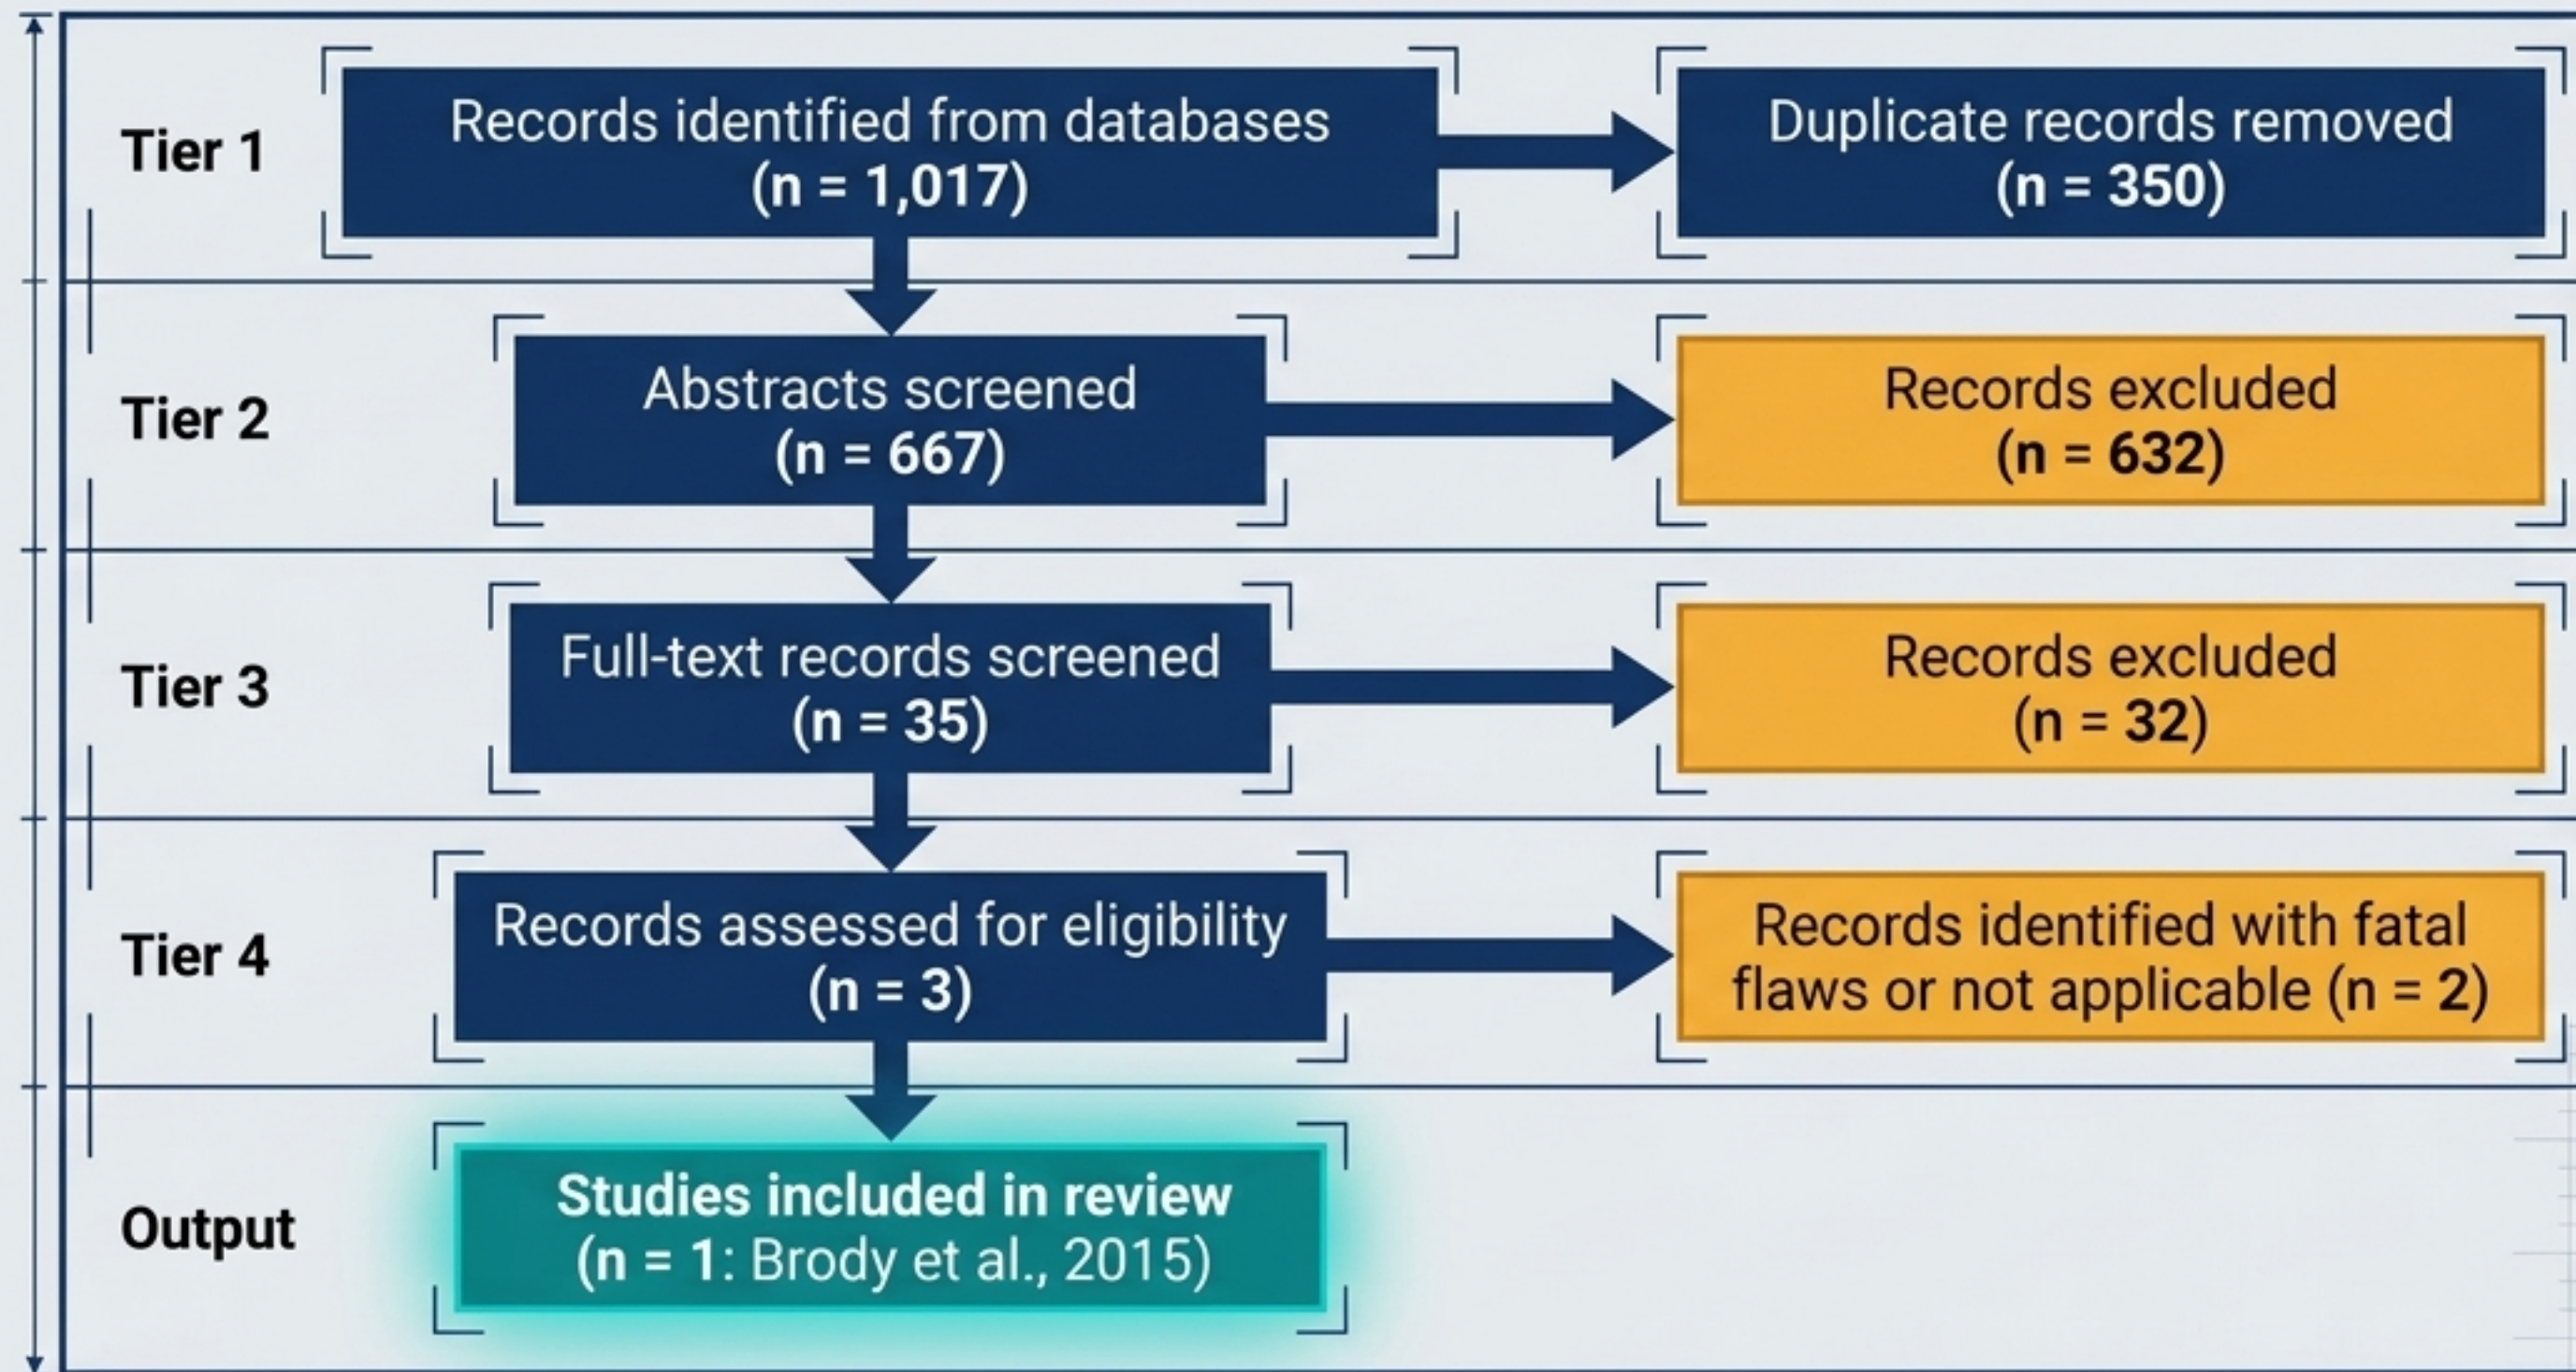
Tier 1

Records identified from databases (n = 1,017)

Duplicate records removed (n = 350)

Tier 2

Abstracts screened (n = 667)

Records excluded (n = 632)

Tier 3

Full-text records screened (n = 35)

Records excluded (n = 32)

Tier 4

Records assessed for eligibility (n = 3)

Records identified with fatal flaws or not applicable (n = 2)

Output

Studies included in review (n = 1: Brody et al., 2015)